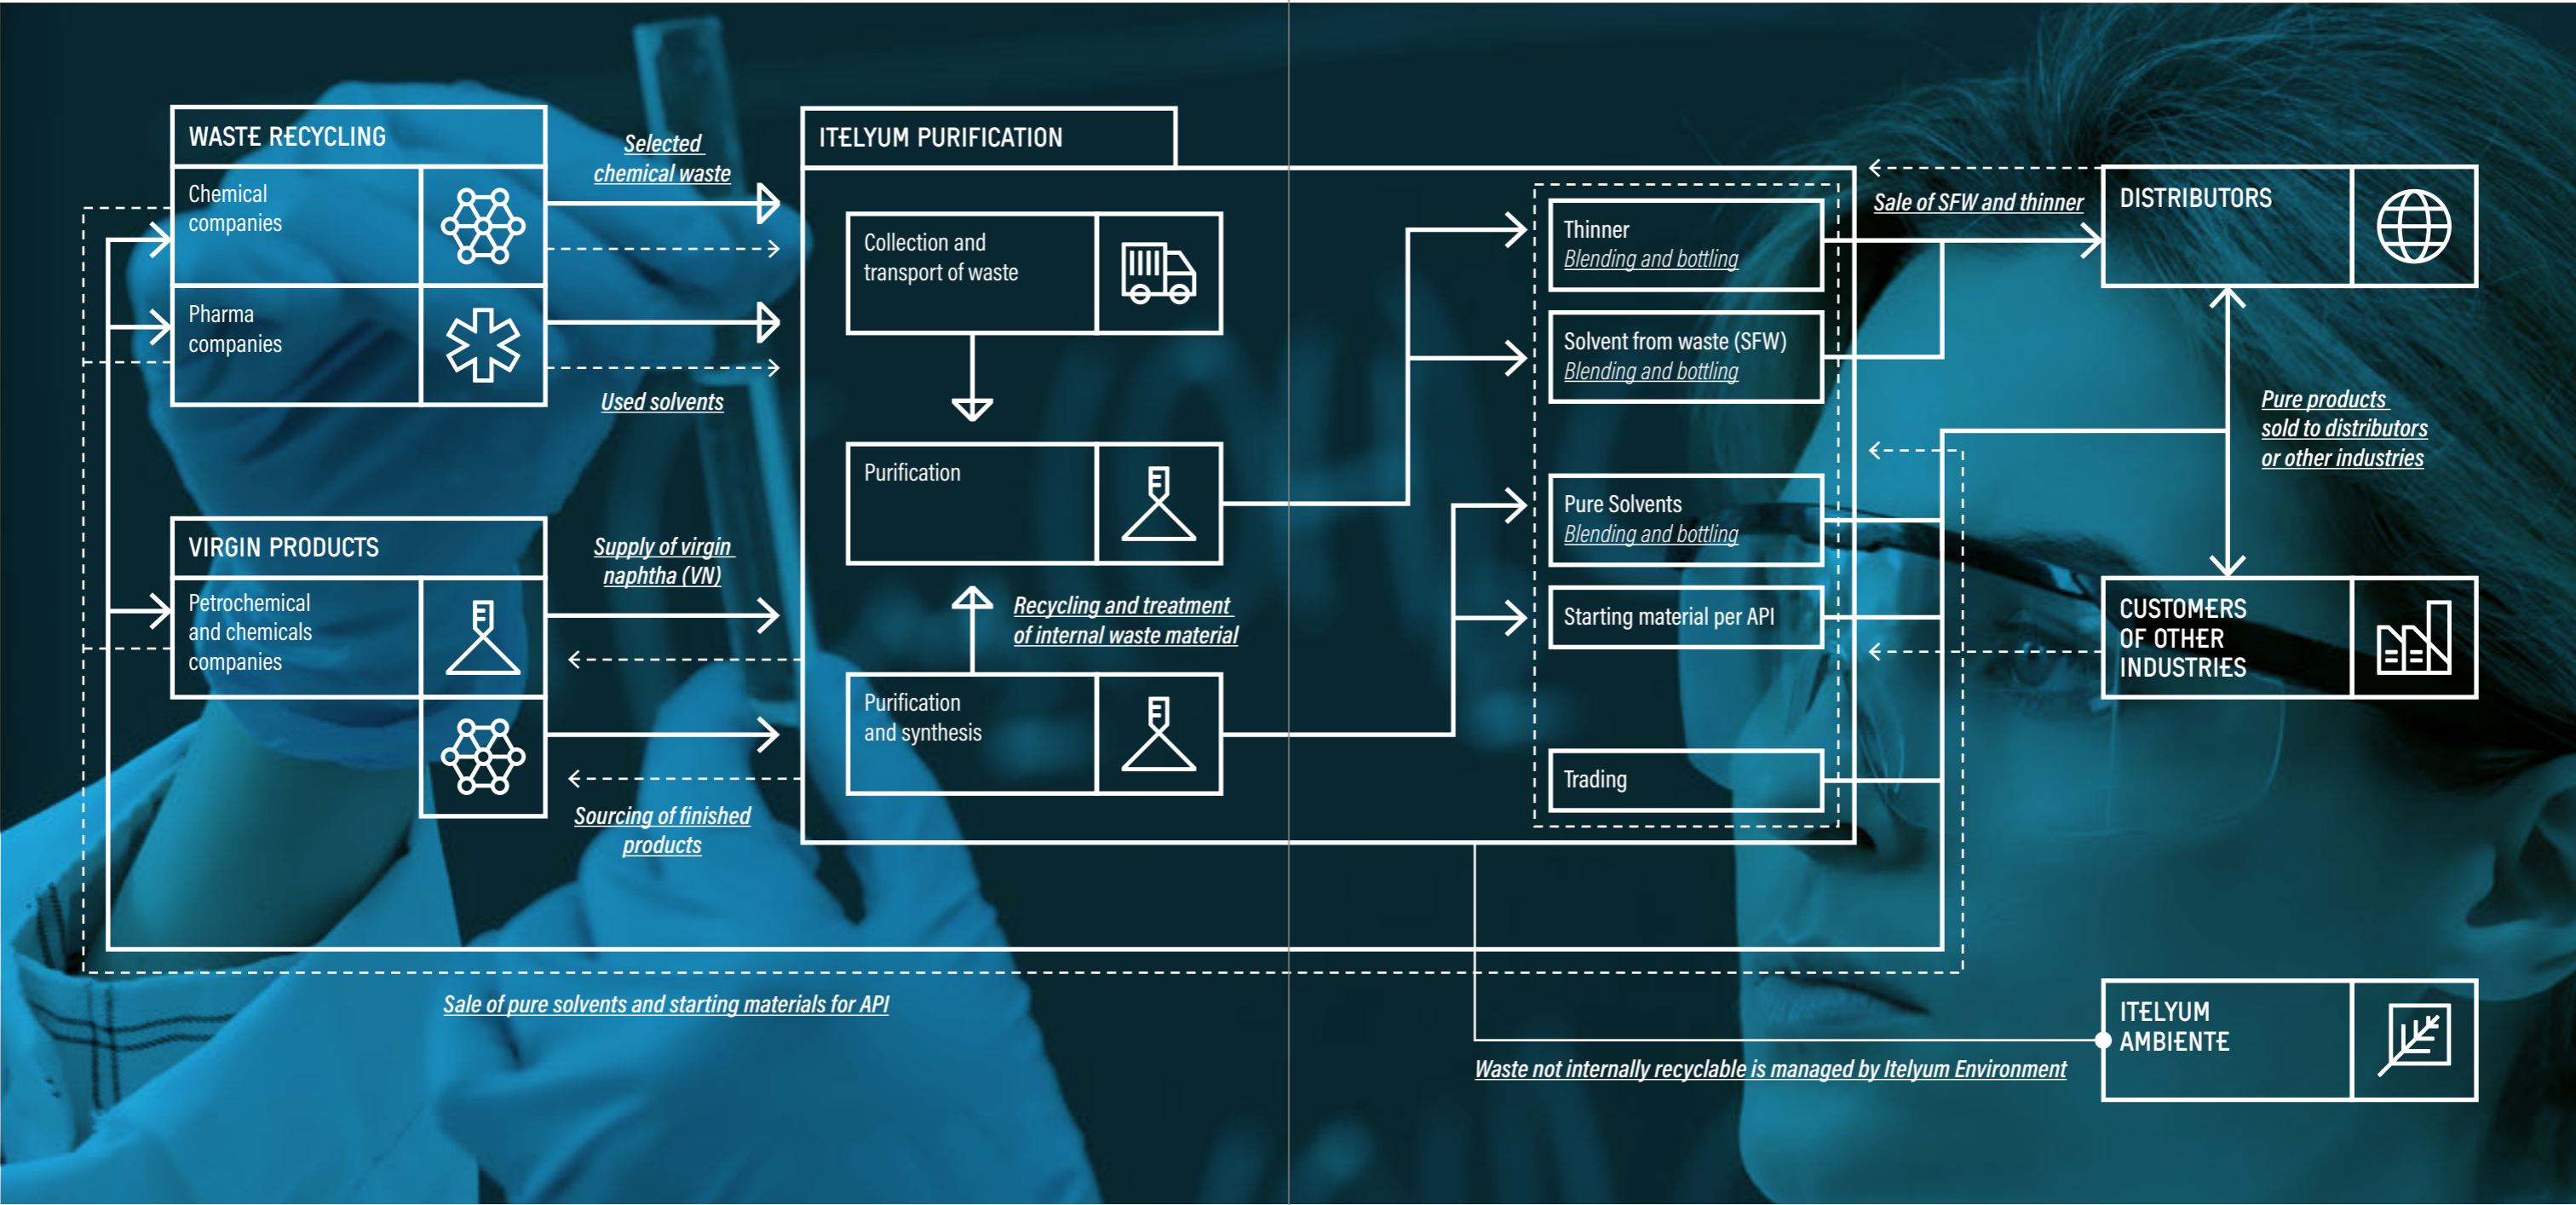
WASTE RECYCLING

Chemical companies

Pharma companies

Selected chemical waste

Used solvents

VIRGIN PRODUCTS

Petrochemical and chemicals companies

Supply of virgin naphtha (VN)

Sourcing of finished products

ITELYUM PURIFICATION

Collection and transport of waste

Purification

Recycling and treatment of internal waste material

Purification and synthesis

Thinner
Blending and bottling

Solvent from waste (SFW)
Blending and bottling

Pure Solvents
Blending and bottling

Starting material per API

Trading

Sale of SFW and thinner

DISTRIBUTORS

Pure products sold to distributors or other industries

CUSTOMERS OF OTHER INDUSTRIES

ITELYUM AMBIENTE

Sale of pure solvents and starting materials for API

Waste not internally recyclable is managed by Itelyum Environment